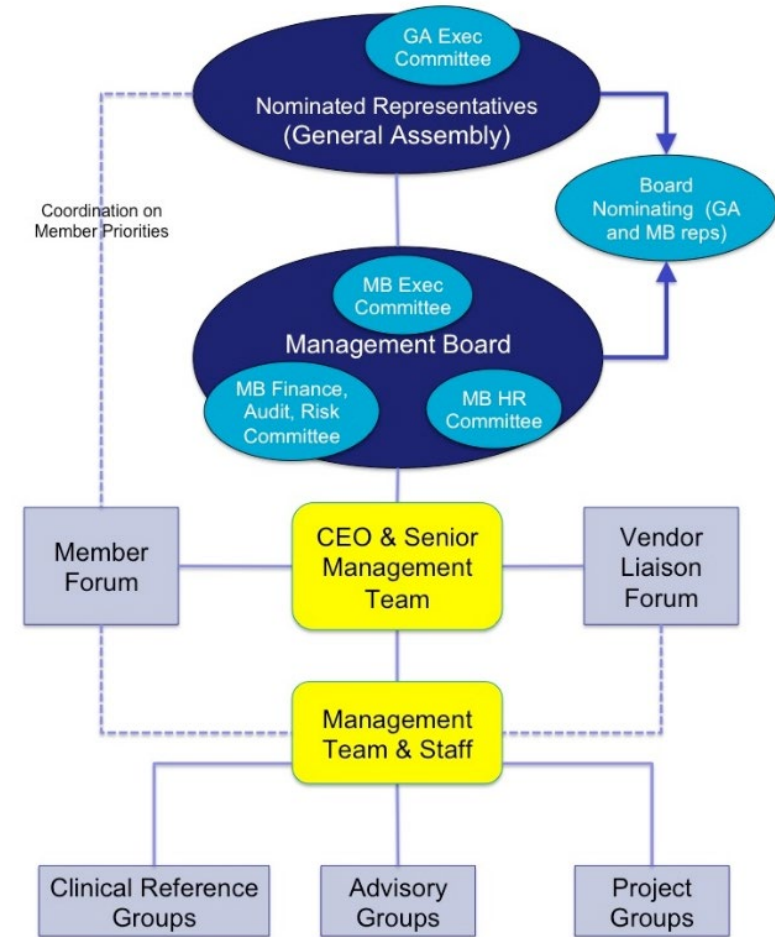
GA Exec Committee

Nominated Representatives (General Assembly)

Board Nominating (GA and MB reps)

Coordination on Member Priorities

MB Exec Committee

Management Board

MB Finance, Audit, Risk Committee

MB HR Committee

Member Forum

CEO & Senior Management Team

Vendor Liaison Forum

Management Team & Staff

Clinical Reference Groups

Advisory Groups

Project Groups